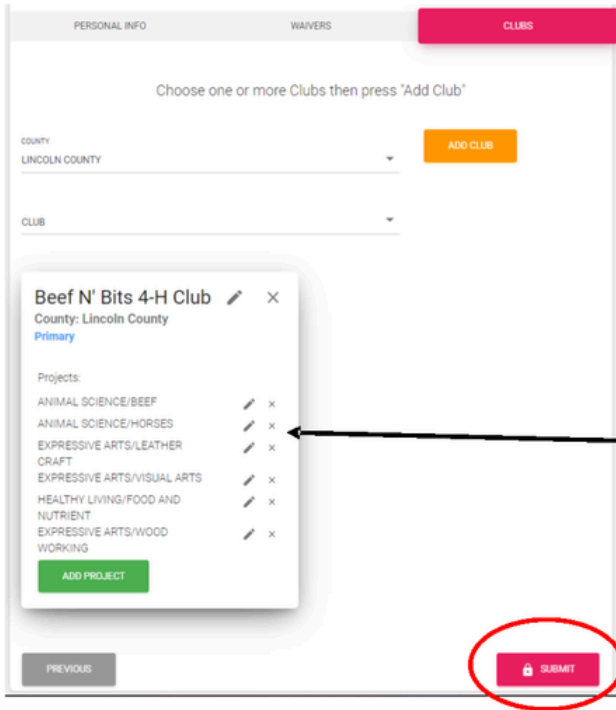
PERSONAL INFO

WAIVERS

CLUBS

Choose one or more Clubs then press "Add Club"

COUNTY
LINCOLN COUNTY

ADD CLUB

CLUB

Beef N' Bits 4-H Club
County: Lincoln County
Primary

Projects:

ANIMAL SCIENCE/BEEF
ANIMAL SCIENCE/HORSES
EXPRESSIVE ARTS/LEATHER CRAFT
EXPRESSIVE ARTS/VISUAL ARTS
HEALTHY LIVING/FOOD AND NUTRIENT
EXPRESSIVE ARTS/WOOD WORKING

ADD PROJECT

PREVIOUS

SUBMIT